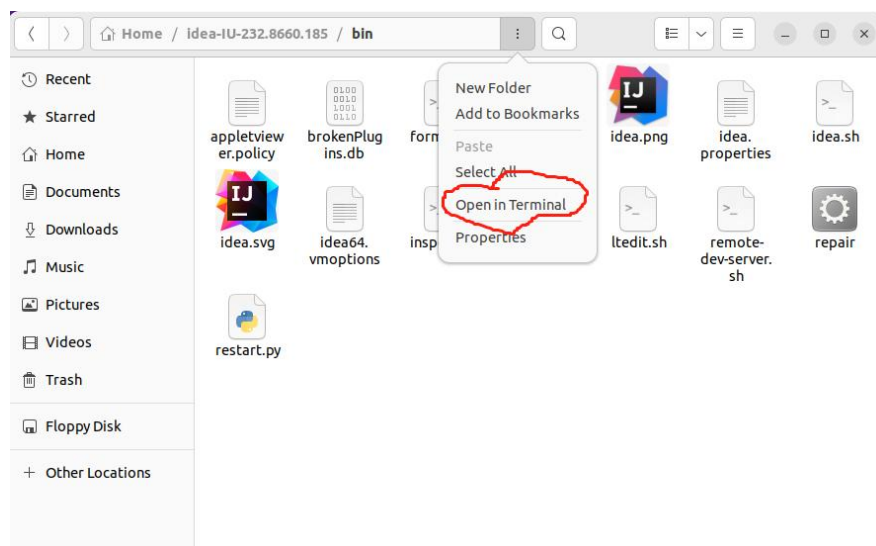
Home / idea-IU-232.8660.185 / bin

Recent
Starred
Home
Documents
Downloads
Music
Pictures
Videos
Trash
Floppy Disk
+ Other Locations

0100 0010 1001 0110

appletviewer.policy
brokenPlugins.db
form
IJ
idea.png
idea.properties
idea.sh
IJ
idea.svg
idea64.vmoptions
insp
ltedit.sh
remote-dev-server.sh
repair
restart.py

New Folder
Add to Bookmarks
Paste
Select All
Open in Terminal
Properties